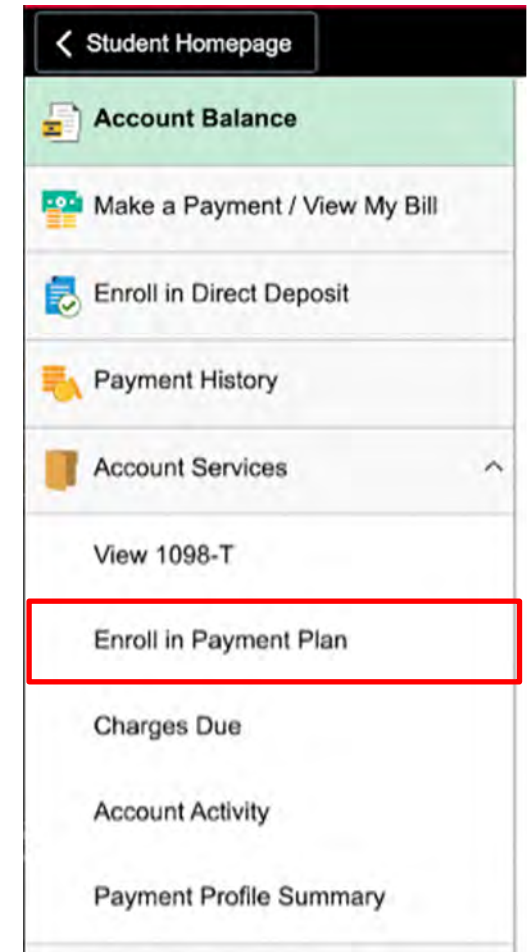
Student Homepage

Account Balance

Make a Payment / View My Bill

Enroll in Direct Deposit

Payment History

Account Services

View 1098-T

Enroll in Payment Plan

Charges Due

Account Activity

Payment Profile Summary